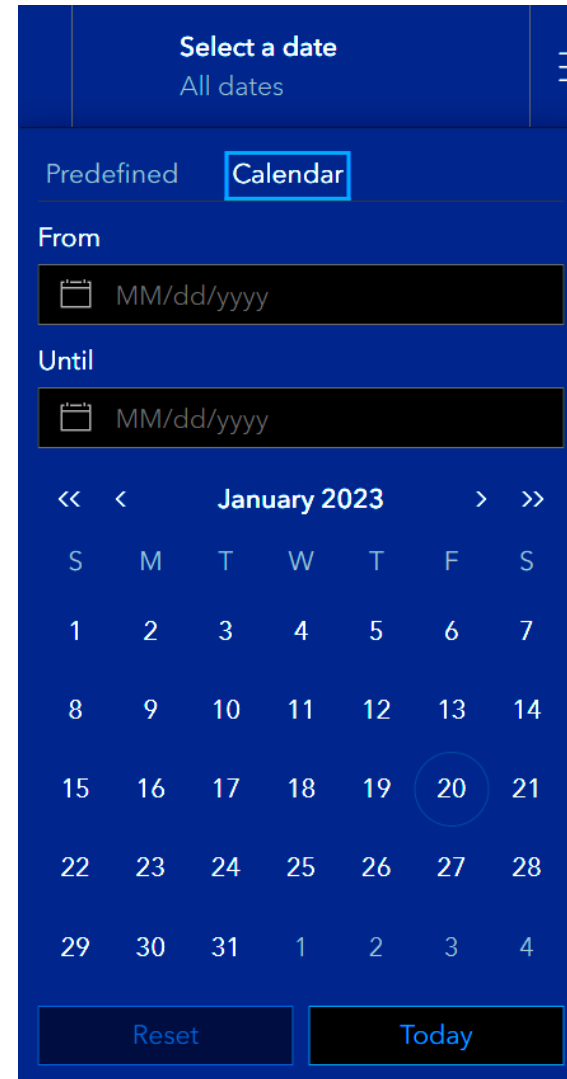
Select a date
All dates

Predefined Calendar

From

MM/dd/yyyy

Until

MM/dd/yyyy

« ‹ January 2023 › »

| S | M | T | W | T | F | S |
|---|---|---|---|---|---|---|
| 1 | 2 | 3 | 4 | 5 | 6 | 7 |
| 8 | 9 | 10 | 11 | 12 | 13 | 14 |
| 15 | 16 | 17 | 18 | 19 | 20 | 21 |
| 22 | 23 | 24 | 25 | 26 | 27 | 28 |
| 29 | 30 | 31 | 1 | 2 | 3 | 4 |

Reset Today